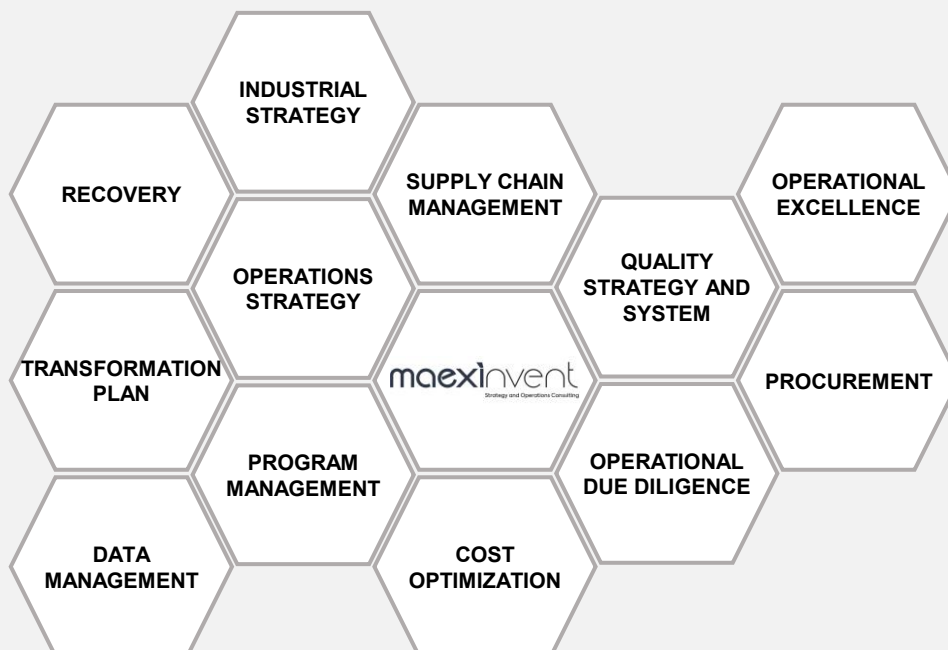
INDUSTRIAL STRATEGY

RECOVERY

SUPPLY CHAIN MANAGEMENT

OPERATIONAL EXCELLENCE

OPERATIONS STRATEGY

QUALITY STRATEGY AND SYSTEM

TRANSFORMATION PLAN

maexinvent
Strategy and Operations Consulting

PROCUREMENT

PROGRAM MANAGEMENT

OPERATIONAL DUE DILIGENCE

DATA MANAGEMENT

COST OPTIMIZATION